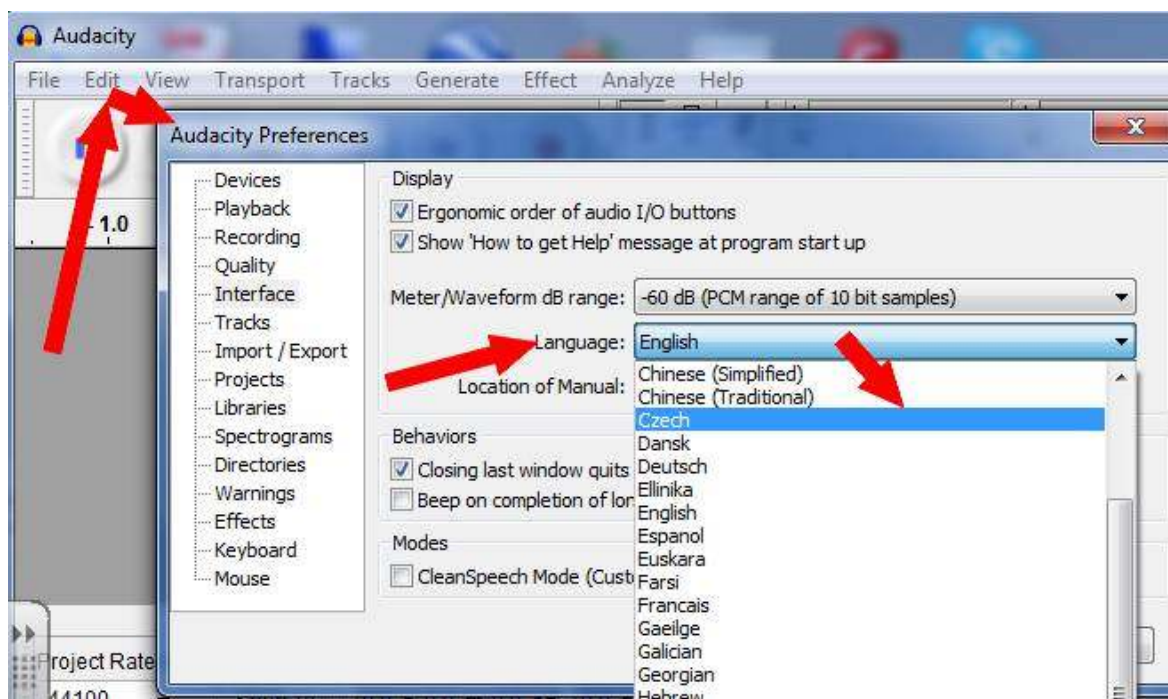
Audacity

File Edit View Transport Tracks Generate Effect Analyze Help

Audacity Preferences

1.0

Devices
Playback
Recording
Quality
Interface
Tracks
Import / Export
Projects
Libraries
Spectrograms
Directories
Warnings
Effects
Keyboard
Mouse

Display
Ergonomic order of audio I/O buttons
Show 'How to get Help' message at program start up

Meter/Waveform dB range: -60 dB (PCM range of 10 bit samples)

Language: English

Location of Manual:

Behaviors
Closing last window quits
Beep on completion of lor

Modes
CleanSpeech Mode (Custo

Chinese (Simplified)
Chinese (Traditional)
Czech
Dansk
Deutsch
Ellinika
English
Espanol
Euskara
Farsi
Francais
Gaeilge
Galician
Georgian
Hebrew

roject Rate
44100